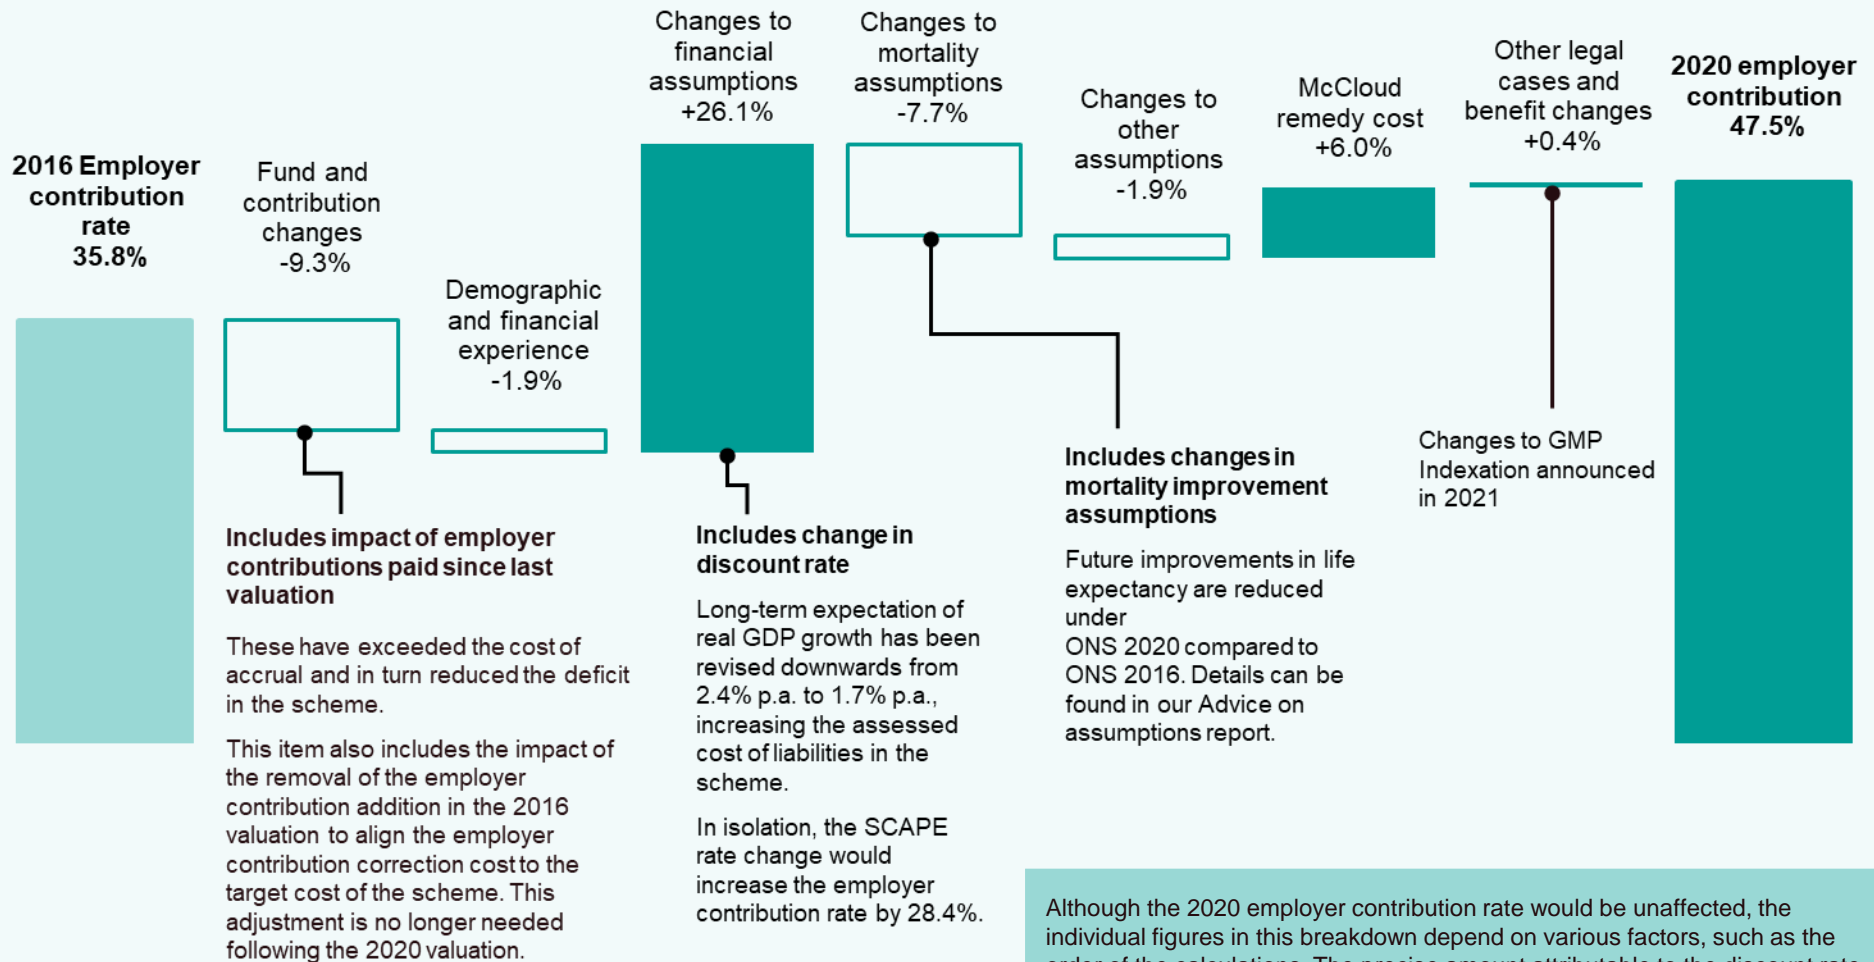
2016 Employer contribution rate 35.8%

Fund and contribution changes -9.3%

Demographic and financial experience -1.9%

Changes to financial assumptions +26.1%

Changes to mortality assumptions -7.7%

Changes to other assumptions -1.9%

McCloud remedy cost +6.0%

Other legal cases and benefit changes +0.4%

2020 employer contribution 47.5%

Includes impact of employer contributions paid since last valuation

These have exceeded the cost of accrual and in turn reduced the deficit in the scheme.

This item also includes the impact of the removal of the employer contribution addition in the 2016 valuation to align the employer contribution correction cost to the target cost of the scheme. This adjustment is no longer needed following the 2020 valuation.

Includes change in discount rate

Long-term expectation of real GDP growth has been revised downwards from 2.4% p.a. to 1.7% p.a., increasing the assessed cost of liabilities in the scheme.

In isolation, the SCAPE rate change would increase the employer contribution rate by 28.4%.

Includes changes in mortality improvement assumptions

Future improvements in life expectancy are reduced under ONS 2020 compared to ONS 2016. Details can be found in our Advice on assumptions report.

Changes to GMP Indexation announced in 2021

Although the 2020 employer contribution rate would be unaffected, the individual figures in this breakdown depend on various factors, such as the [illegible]